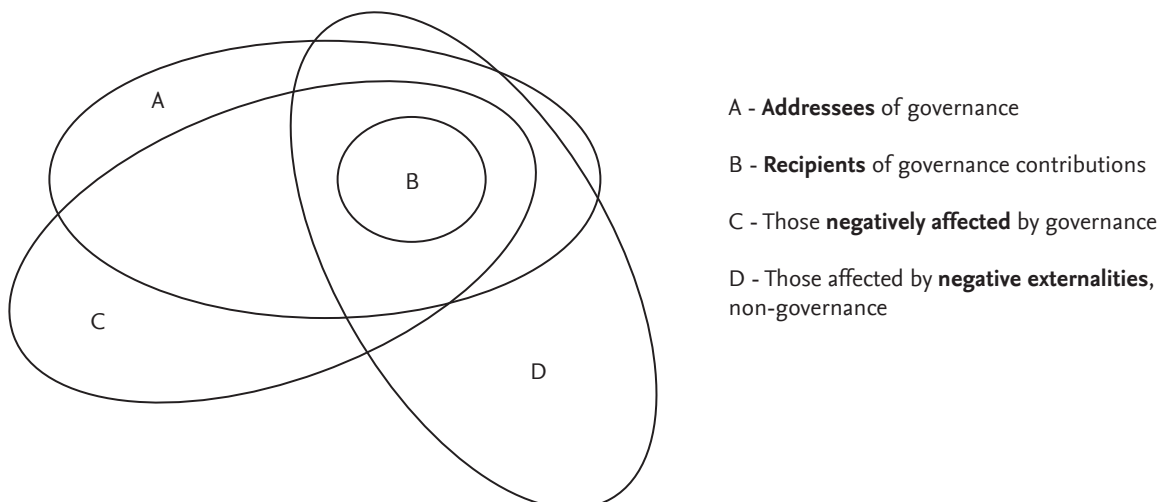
A

B

C

D

A - **Addressees** of governance

B - **Recipients** of governance contributions

C - Those **negatively affected** by governance

D - Those affected by **negative externalities**, non-governance